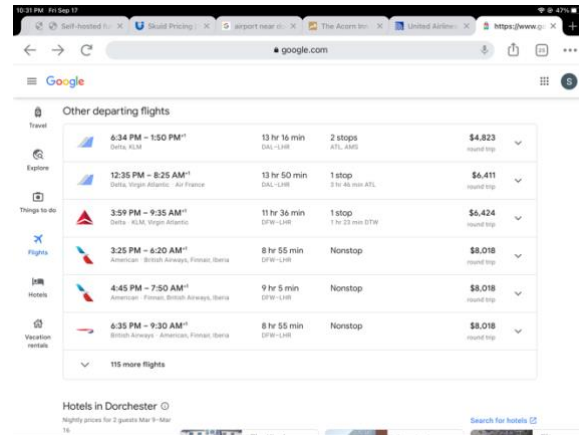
10:31 PM Fri Sep 17
47%
Self-hosted fo
Skuid Pricing
airport near d
The Acorn Inn
United Airline
https://www.g
google.com
20
Google
S
Travel
Explore
Things to do
Flights
Hotels
Vacation rentals
Other departing flights

| | | | | |
|---|---|---|---|---|
| 6:34 PM – 1:50 PM+1 Delta, KLM | 13 hr 16 min DAL–LHR | 2 stops ATL, AMS | $4,823 round trip | |
| 12:35 PM – 8:25 AM+1 Delta, Virgin Atlantic · Air France | 13 hr 50 min DAL–LHR | 1 stop 3 hr 46 min ATL | $6,411 round trip | |
| 3:59 PM – 9:35 AM+1 Delta · KLM, Virgin Atlantic | 11 hr 36 min DFW–LHR | 1 stop 1 hr 23 min DTW | $6,424 round trip | |
| 3:25 PM – 6:20 AM+1 American · British Airways, Finnair, Iberia | 8 hr 55 min DFW–LHR | Nonstop | $8,018 round trip | |
| 4:45 PM – 7:50 AM+1 American · Finnair, British Airways, Iberia | 9 hr 5 min DFW–LHR | Nonstop | $8,018 round trip | |
| 6:35 PM – 9:30 AM+1 British Airways · American, Finnair, Iberia | 8 hr 55 min DFW–LHR | Nonstop | $8,018 round trip | |

115 more flights

Hotels in Dorchester
Nightly prices for 2 guests Mar 9–Mar 16
Search for hotels